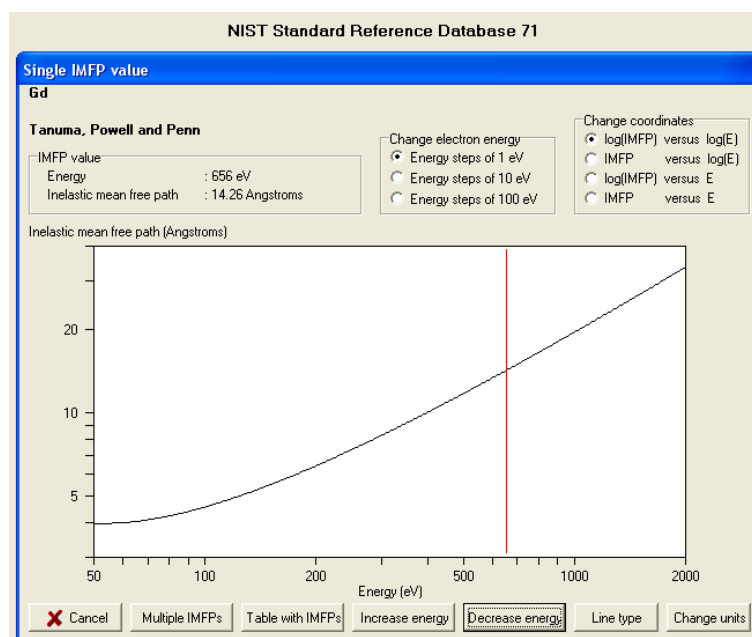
NIST Standard Reference Database 71

Single IMFP value

Gd

Tanuma, Powell and Penn

IMFP value
Energy : 656 eV
Inelastic mean free path : 14.26 Angstroms

Change electron energy
Energy steps of 1 eV
Energy steps of 10 eV
Energy steps of 100 eV

Change coordinates
log(IMFP) versus log(E)
IMFP versus log(E)
log(IMFP) versus E
IMFP versus E

Inelastic mean free path (Angstroms)

20
10
5

50 100 200 500 1000 2000
Energy (eV)

Cancel | Multiple IMFPs | Table with IMFPs | Increase energy | Decrease energy | Line type | Change units